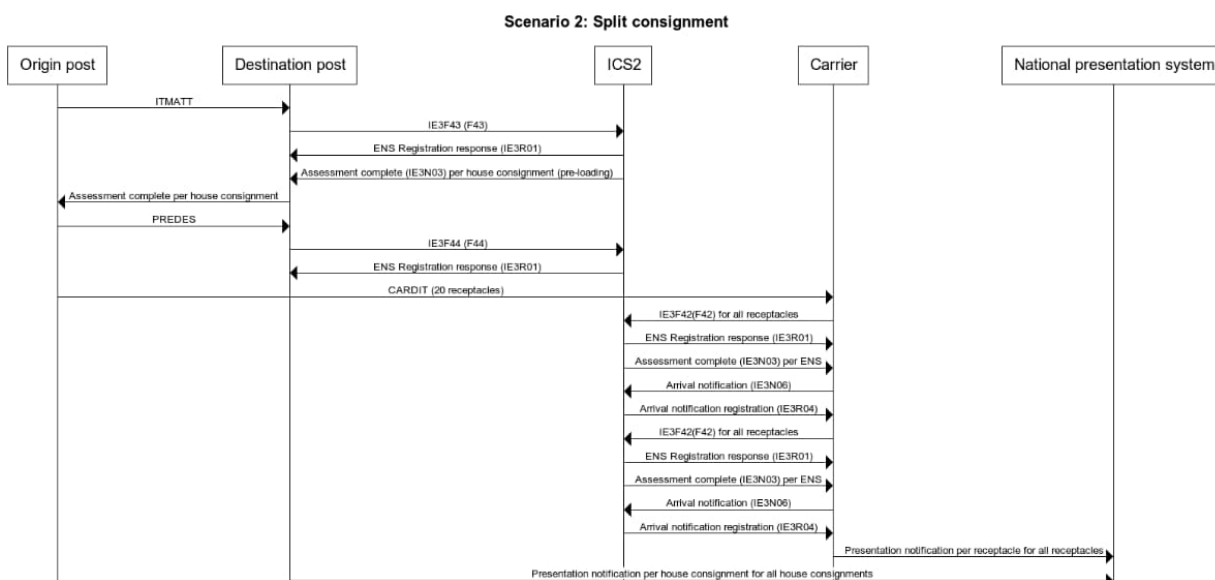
Scenario 2: Split consignment

Origin post

Destination post

ICS2

Carrier

National presentation system

ITMATT

IE3F43 (F43)

ENS Registration response (IE3R01)

Assessment complete (IE3N03) per house consignment (pre-loading)

Assessment complete per house consignment

PREDES

IE3F44 (F44)

ENS Registration response (IE3R01)

CARDIT (20 receptacles)

IE3F42(F42) for all receptacles

ENS Registration response (IE3R01)

Assessment complete (IE3N03) per ENS

Arrival notification (IE3N06)

Arrival notification registration (IE3R04)

IE3F42(F42) for all receptacles

ENS Registration response (IE3R01)

Assessment complete (IE3N03) per ENS

Arrival notification (IE3N06)

Arrival notification registration (IE3R04)

Presentation notification per receptacle for all receptacles

Presentation notification per house consignment for all house consignments